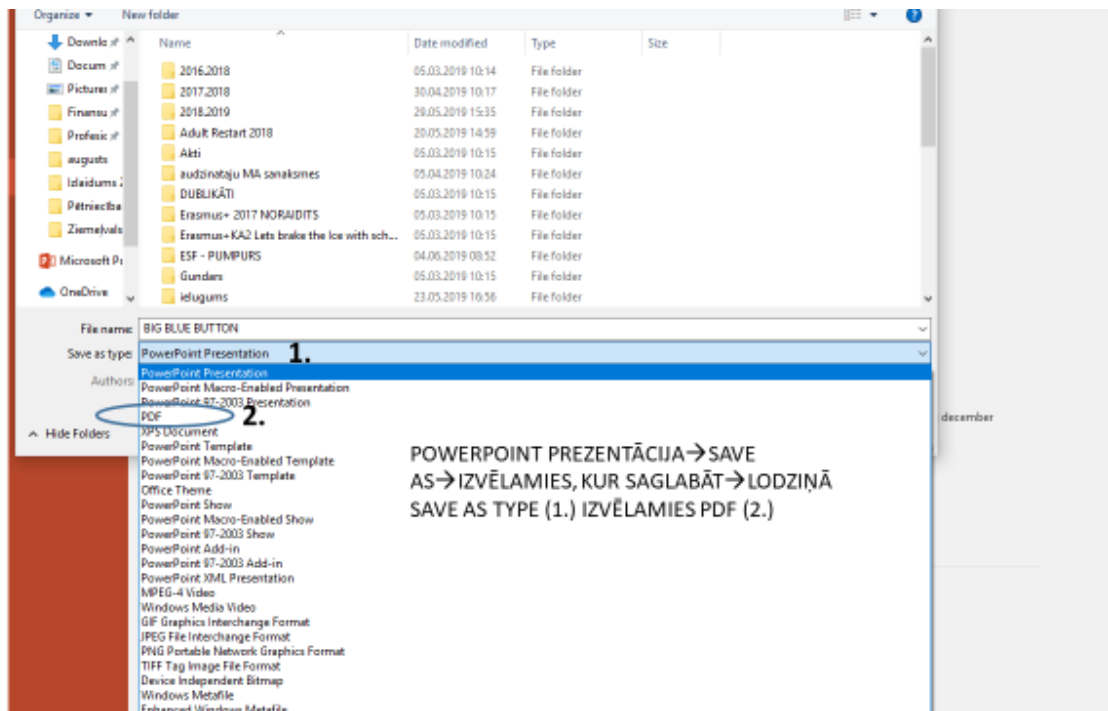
Organize ▾ New folder

Downlo
Docum
Pictures
Finanšu
Profesic
augusts
Izlaidums 2
Pētniecība
Ziemeļvals
Microsoft P
OneDrive

| Name | Date modified | Type | Size |
|---|---|---|---|
| 2016.2018 | 05.03.2019 10:14 | File folder | |
| 2017.2018 | 30.04.2019 10:17 | File folder | |
| 2018.2019 | 29.05.2019 15:35 | File folder | |
| Adult Restart 2018 | 20.05.2019 14:59 | File folder | |
| Akti | 05.03.2019 10:15 | File folder | |
| audzinātaju MA sanaksmes | 05.04.2019 10:24 | File folder | |
| DUBLIKĀTI | 05.03.2019 10:15 | File folder | |
| Erasmus+ 2017 NORAIDITS | 05.03.2019 10:15 | File folder | |
| Erasmus+KA2 Lets brake the Ice with sch... | 05.03.2019 10:15 | File folder | |
| ESF - PUMPURS | 04.06.2019 08:52 | File folder | |
| Gundars | 05.03.2019 10:15 | File folder | |
| ielugums | 23.05.2019 16:56 | File folder | |

File name: BIG BLUE BUTTON
Save as type: PowerPoint Presentation 1.
Authors:

Hide Folders

PowerPoint Presentation
PowerPoint Macro-Enabled Presentation
PowerPoint 97-2003 Presentation
PDF 2.
XPS Document
PowerPoint Template
PowerPoint Macro-Enabled Template
PowerPoint 97-2003 Template
Office Theme
PowerPoint Show
PowerPoint Macro-Enabled Show
PowerPoint 97-2003 Show
PowerPoint Add-in
PowerPoint 97-2003 Add-in
PowerPoint XML Presentation
MPEG-4 Video
Windows Media Video
GIF Graphics Interchange Format
JPEG File Interchange Format
PNG Portable Network Graphics Format
TIFF Tag Image File Format
Device Independent Bitmap
Windows Metafile
Enhanced Windows Metafile

december

POWERPOINT PREZENTĀCIJA→SAVE AS→IZVĒLAMIES, KUR SAGLABĀT→LODZIŅĀ SAVE AS TYPE (1.) IZVĒLAMIES PDF (2.)